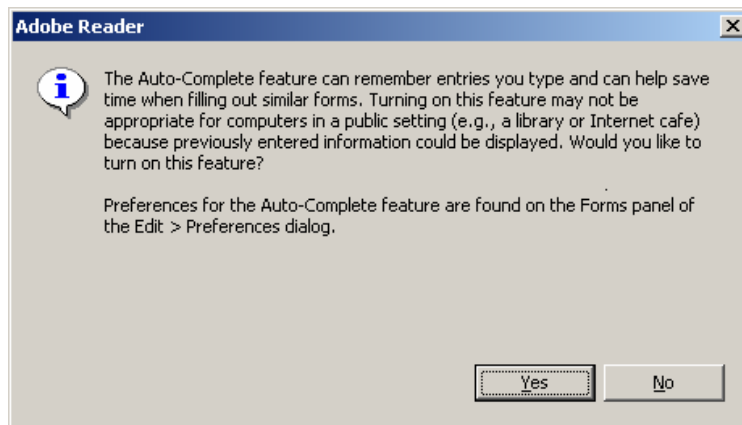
Adobe Reader

The Auto-Complete feature can remember entries you type and can help save time when filling out similar forms. Turning on this feature may not be appropriate for computers in a public setting (e.g., a library or Internet cafe) because previously entered information could be displayed. Would you like to turn on this feature?

Preferences for the Auto-Complete feature are found on the Forms panel of the Edit > Preferences dialog.

Yes

No